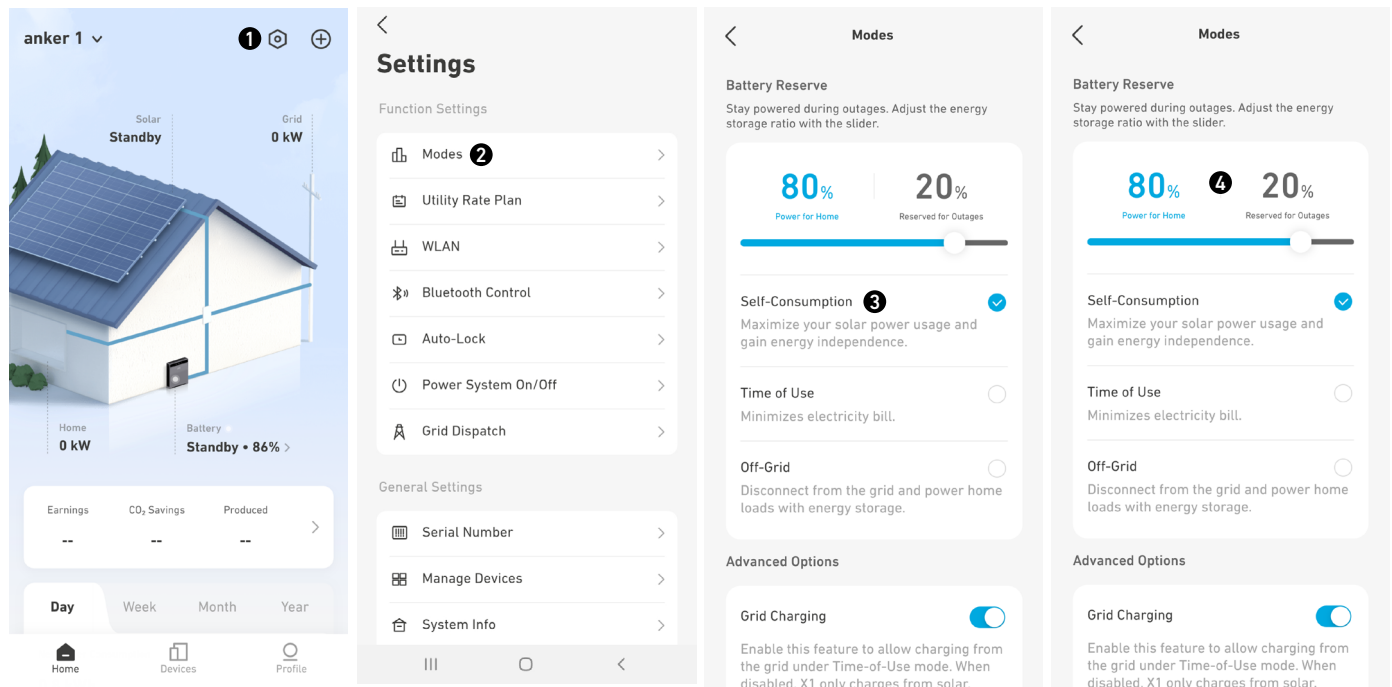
anker 1

1

Solar
Standby

Grid
0 kW

Home
0 kW

Battery
Standby • 86%

Earnings
--

$CO_2$ Savings
--

Produced
--

Day Week Month Year

Home Devices Profile

Settings

Function Settings

Modes 2

Utility Rate Plan

WLAN

Bluetooth Control

Auto-Lock

Power System On/Off

Grid Dispatch

General Settings

Serial Number

Manage Devices

System Info

Modes

Battery Reserve

Stay powered during outages. Adjust the energy storage ratio with the slider.

80%
Power for Home

20%
Reserved for Outages

Self-Consumption 3

Maximize your solar power usage and gain energy independence.

Time of Use

Minimizes electricity bill.

Off-Grid

Disconnect from the grid and power home loads with energy storage.

Advanced Options

Grid Charging

Enable this feature to allow charging from the grid under Time-of-Use mode. When disabled, X1 only charges from solar.

Modes

Battery Reserve

Stay powered during outages. Adjust the energy storage ratio with the slider.

80%
Power for Home

4

20%
Reserved for Outages

Self-Consumption

Maximize your solar power usage and gain energy independence.

Time of Use

Minimizes electricity bill.

Off-Grid

Disconnect from the grid and power home loads with energy storage.

Advanced Options

Grid Charging

Enable this feature to allow charging from the grid under Time-of-Use mode. When disabled, X1 only charges from solar.